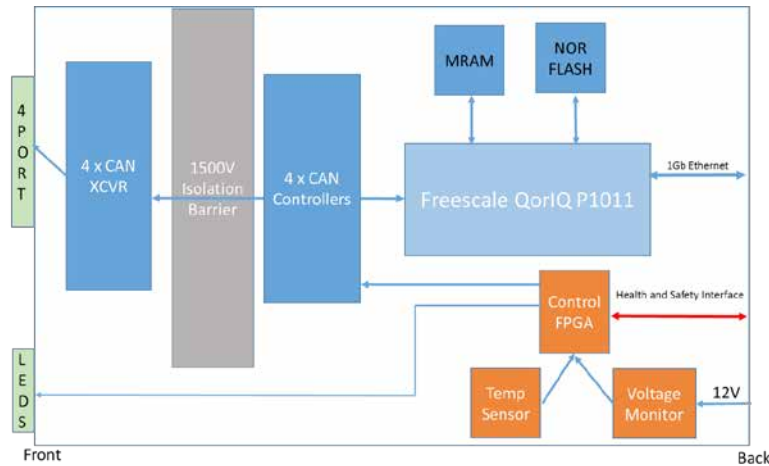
4 PORT

4 x CAN XCVR

1500V Isolation Barrier

4 x CAN Controllers

MRAM

NOR FLASH

Freescale QorIQ P1011

1Gb Ethernet

Control FPGA

Health and Safety Interface

LEDS

Temp Sensor

Voltage Monitor

12V

Front

Back